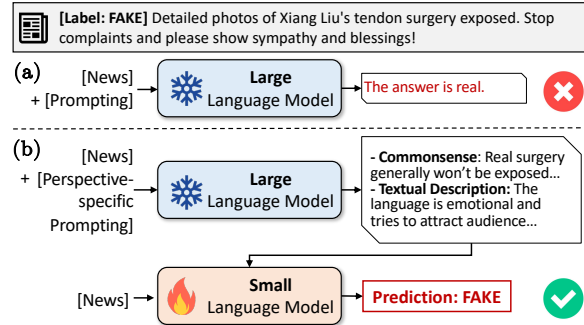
[Label: FAKE] Detailed photos of Xiang Liu's tendon surgery exposed. Stop complaints and please show sympathy and blessings!

(a)

[News] + [Prompting]

Large Language Model

The answer is real.

(b)

[News] + [Perspective-specific Prompting]

Large Language Model

- Commonsense: Real surgery generally won't be exposed...
- Textual Description: The language is emotional and tries to attract audience...

[News]

Small Language Model

Prediction: FAKE